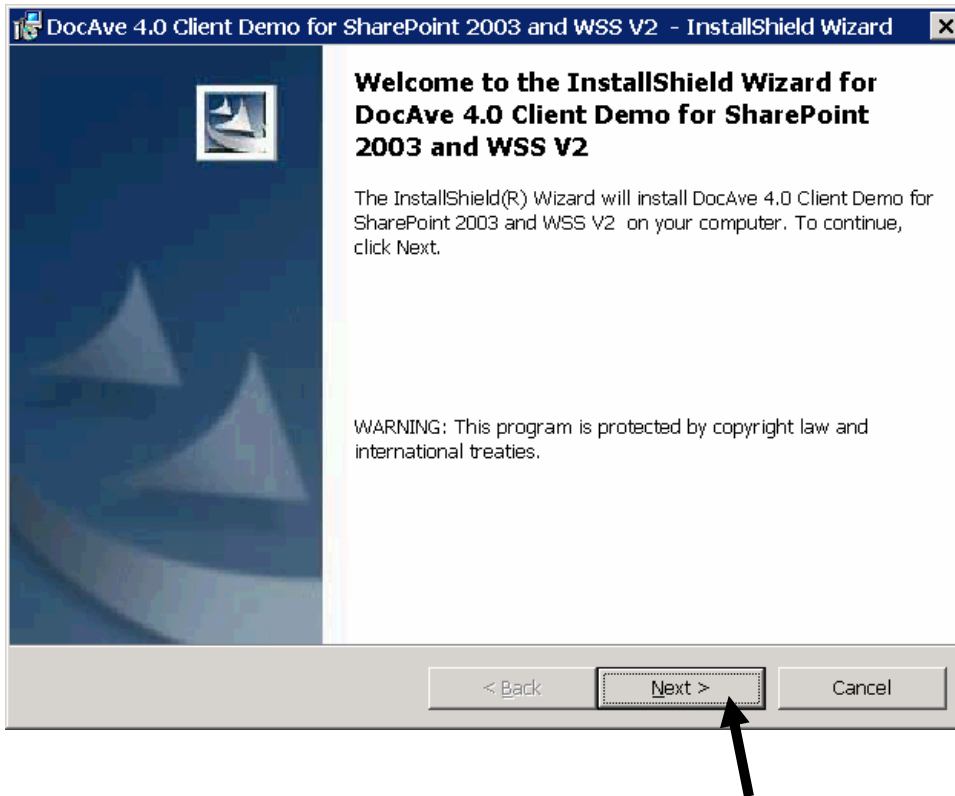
DocAve 4.0 Client Demo for SharePoint 2003 and WSS V2 - InstallShield Wizard

Welcome to the InstallShield Wizard for DocAve 4.0 Client Demo for SharePoint 2003 and WSS V2

The InstallShield(R) Wizard will install DocAve 4.0 Client Demo for SharePoint 2003 and WSS V2 on your computer. To continue, click Next.

WARNING: This program is protected by copyright law and international treaties.

< Back
Next >
Cancel